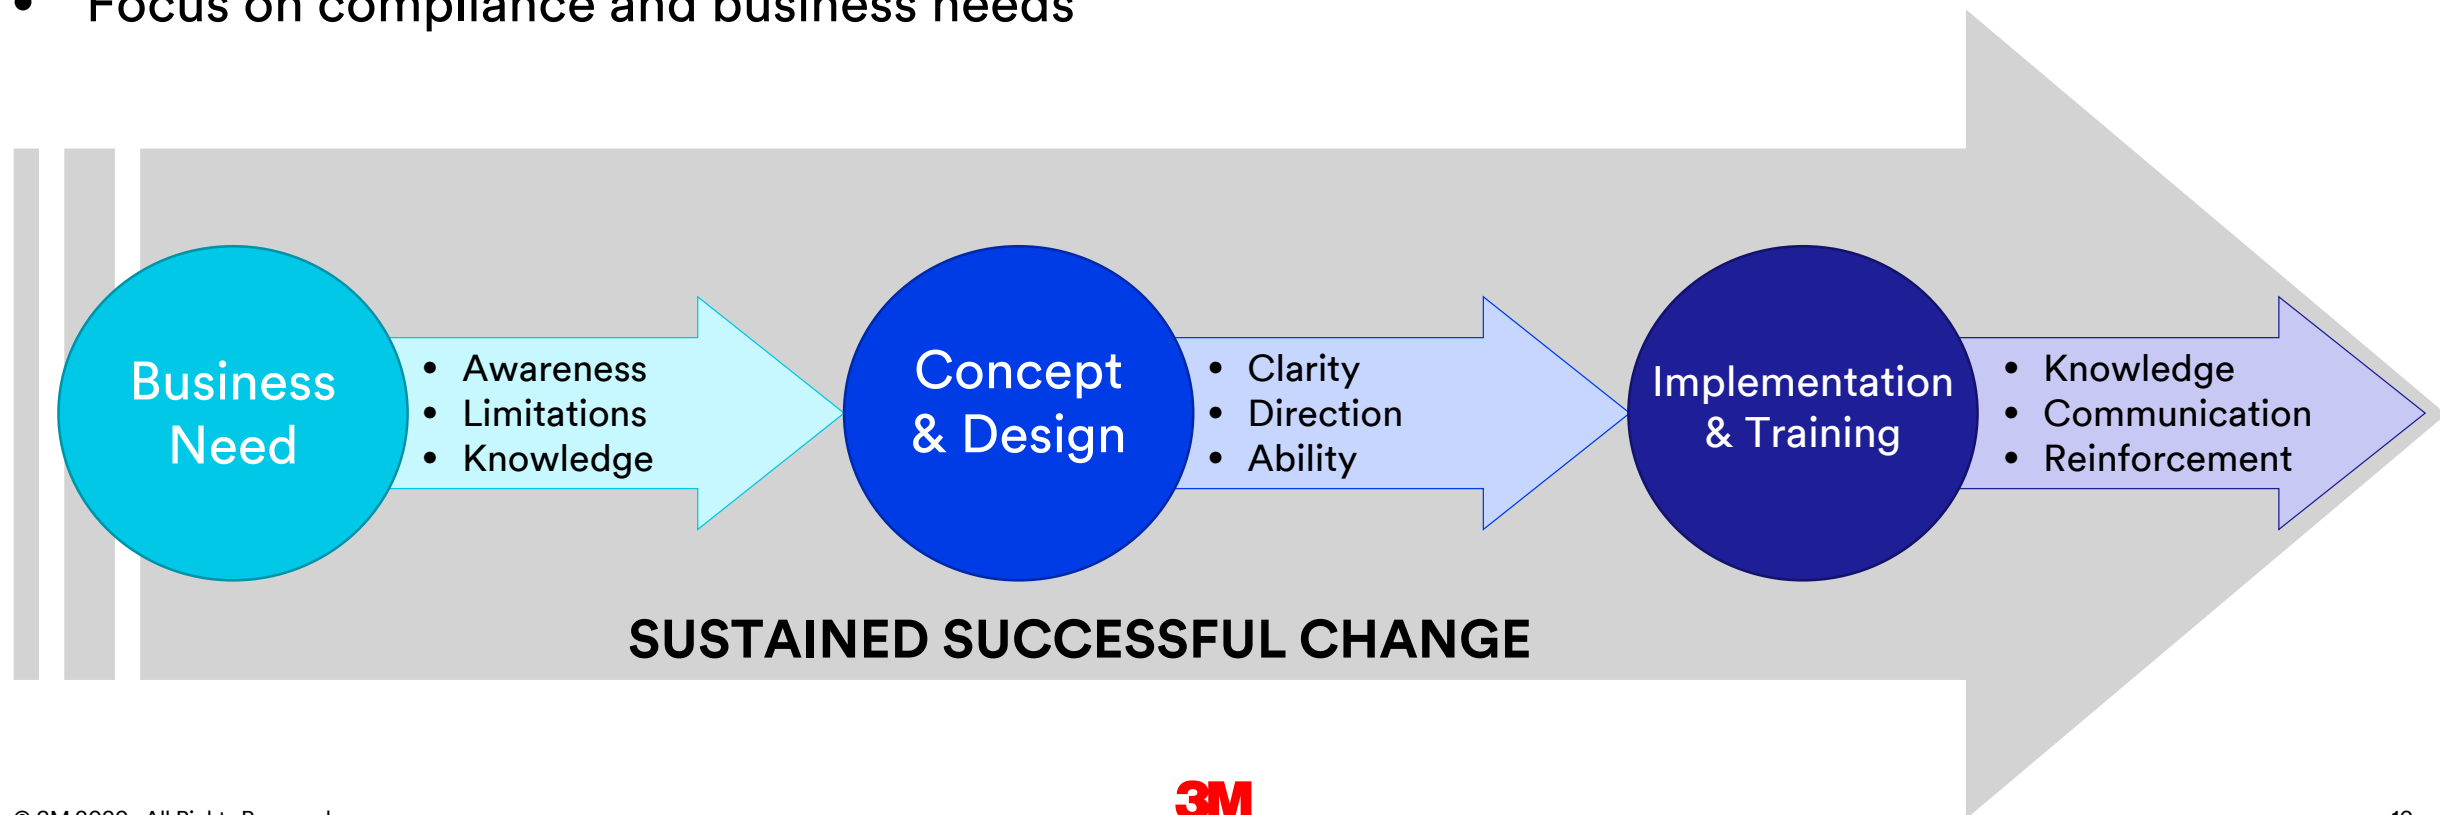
• Focus on compliance and business needs

Business Need

• Awareness
• Limitations
• Knowledge

Concept & Design

• Clarity
• Direction
• Ability

Implementation & Training

• Knowledge
• Communication
• Reinforcement

SUSTAINED SUCCESSFUL CHANGE

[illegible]

3M

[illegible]